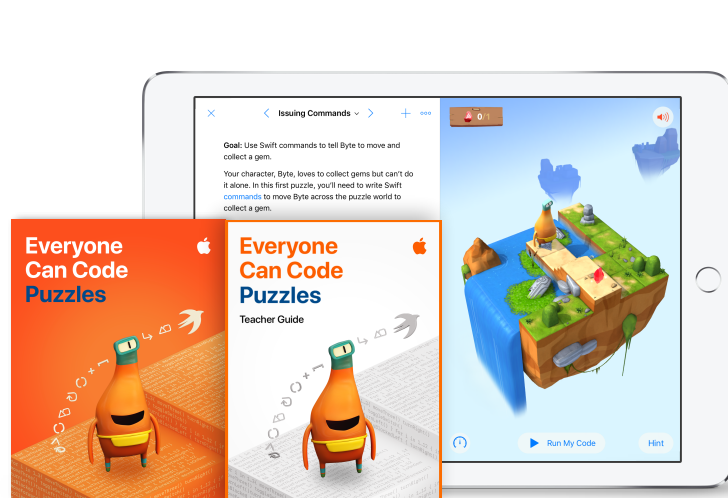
Issuing Commands

Goal: Use Swift commands to tell Byte to move and collect a gem.

Your character, Byte, loves to collect gems but can't do it alone. In this first puzzle, you'll need to write Swift commands to move Byte across the puzzle world to collect a gem.

0/1

Run My Code

Hint

Everyone Can Code Puzzles

Everyone Can Code Puzzles

Teacher Guide